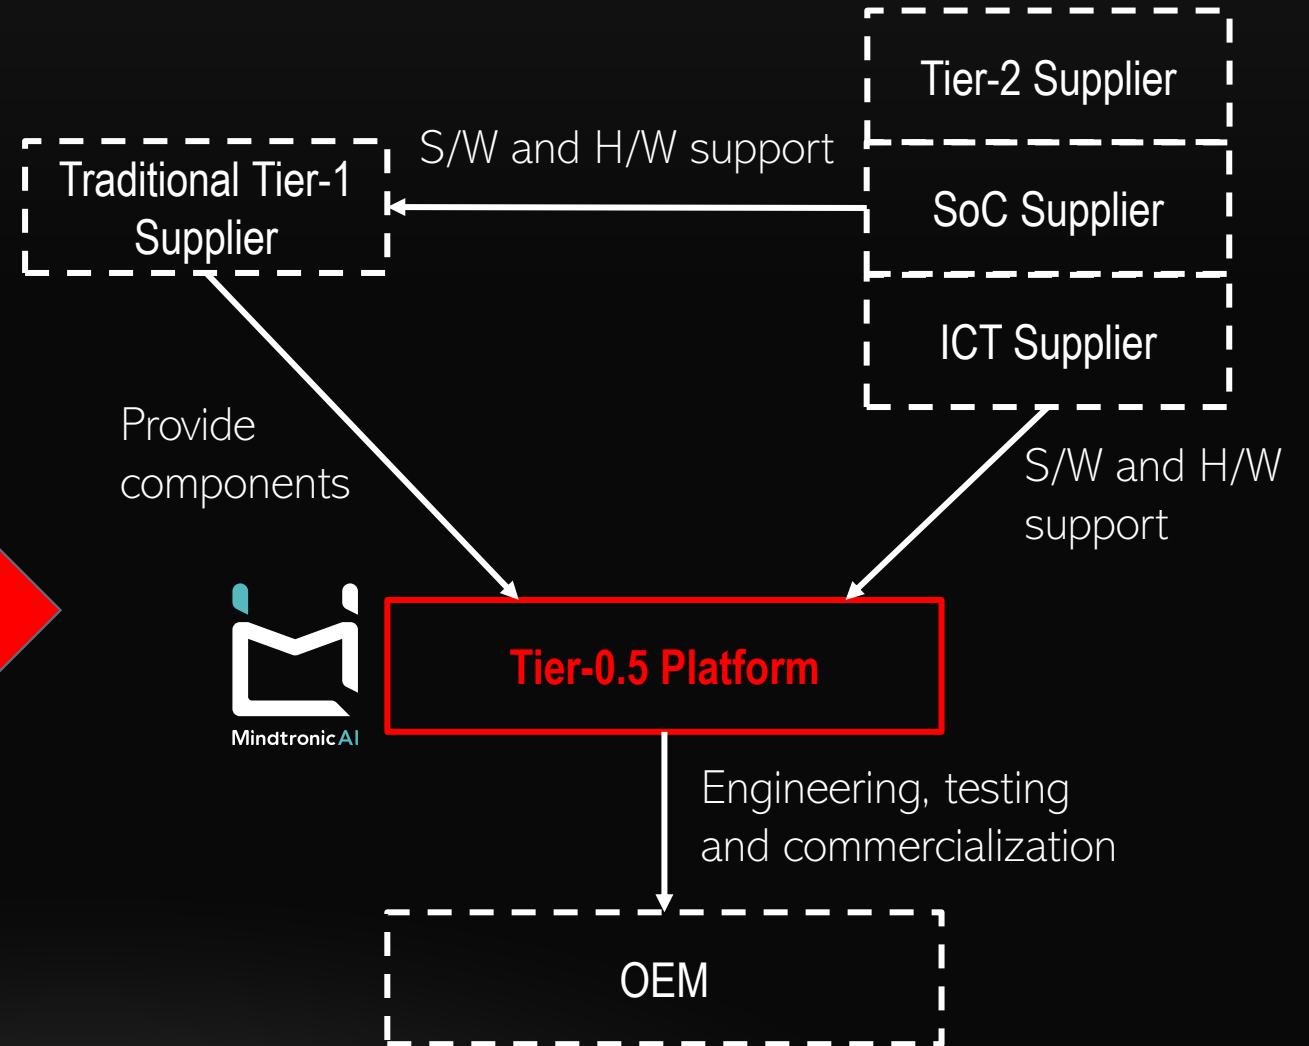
Tier-2 Supplier

S/W and H/W support

Traditional Tier-1 Supplier

SoC Supplier

ICT Supplier

Provide components

S/W and H/W support

MindtronicAI

Tier-0.5 Platform

Engineering, testing and commercialization

OEM